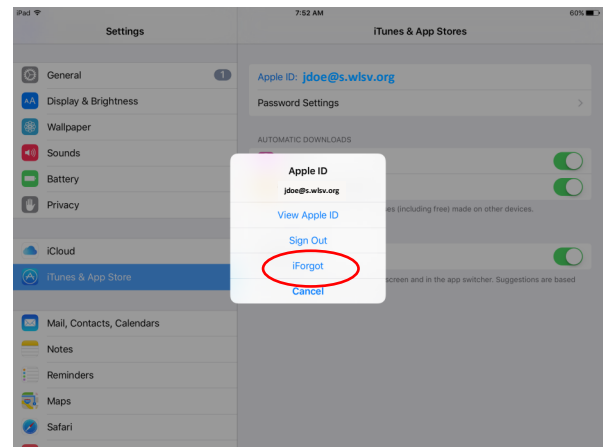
iPad
7:52 AM
60%

Settings

General
1
Display & Brightness
Wallpaper
Sounds
Battery
Privacy

iCloud
iTunes & App Store

Mail, Contacts, Calendars
Notes
Reminders
Maps
Safari

iTunes & App Stores

Apple ID: jdoe@s.wlsv.org
Password Settings

AUTOMATIC DOWNLOADS

es (including free) made on other devices.

screen and in the app switcher. Suggestions are based

Apple ID
jdoe@s.wlsv.org
View Apple ID
Sign Out
iForgot
Cancel